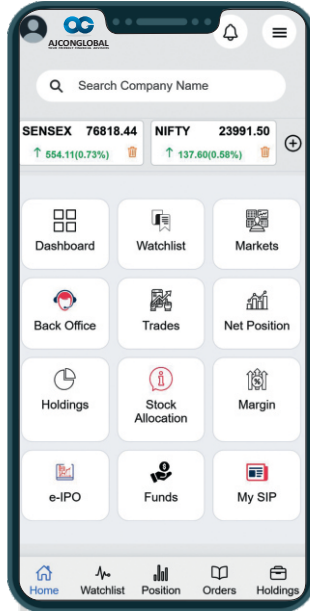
AJCONGLOBAL

Search Company Name

SENSEX 76818.44
↑ 554.11(0.73%)

NIFTY 23991.50
↑ 137.60(0.58%)

Dashboard
Watchlist
Markets
Back Office
Trades
Net Position
Holdings
Stock Allocation
Margin
e-IPO
Funds
My SIP

Home
Watchlist
Position
Orders
Holdings